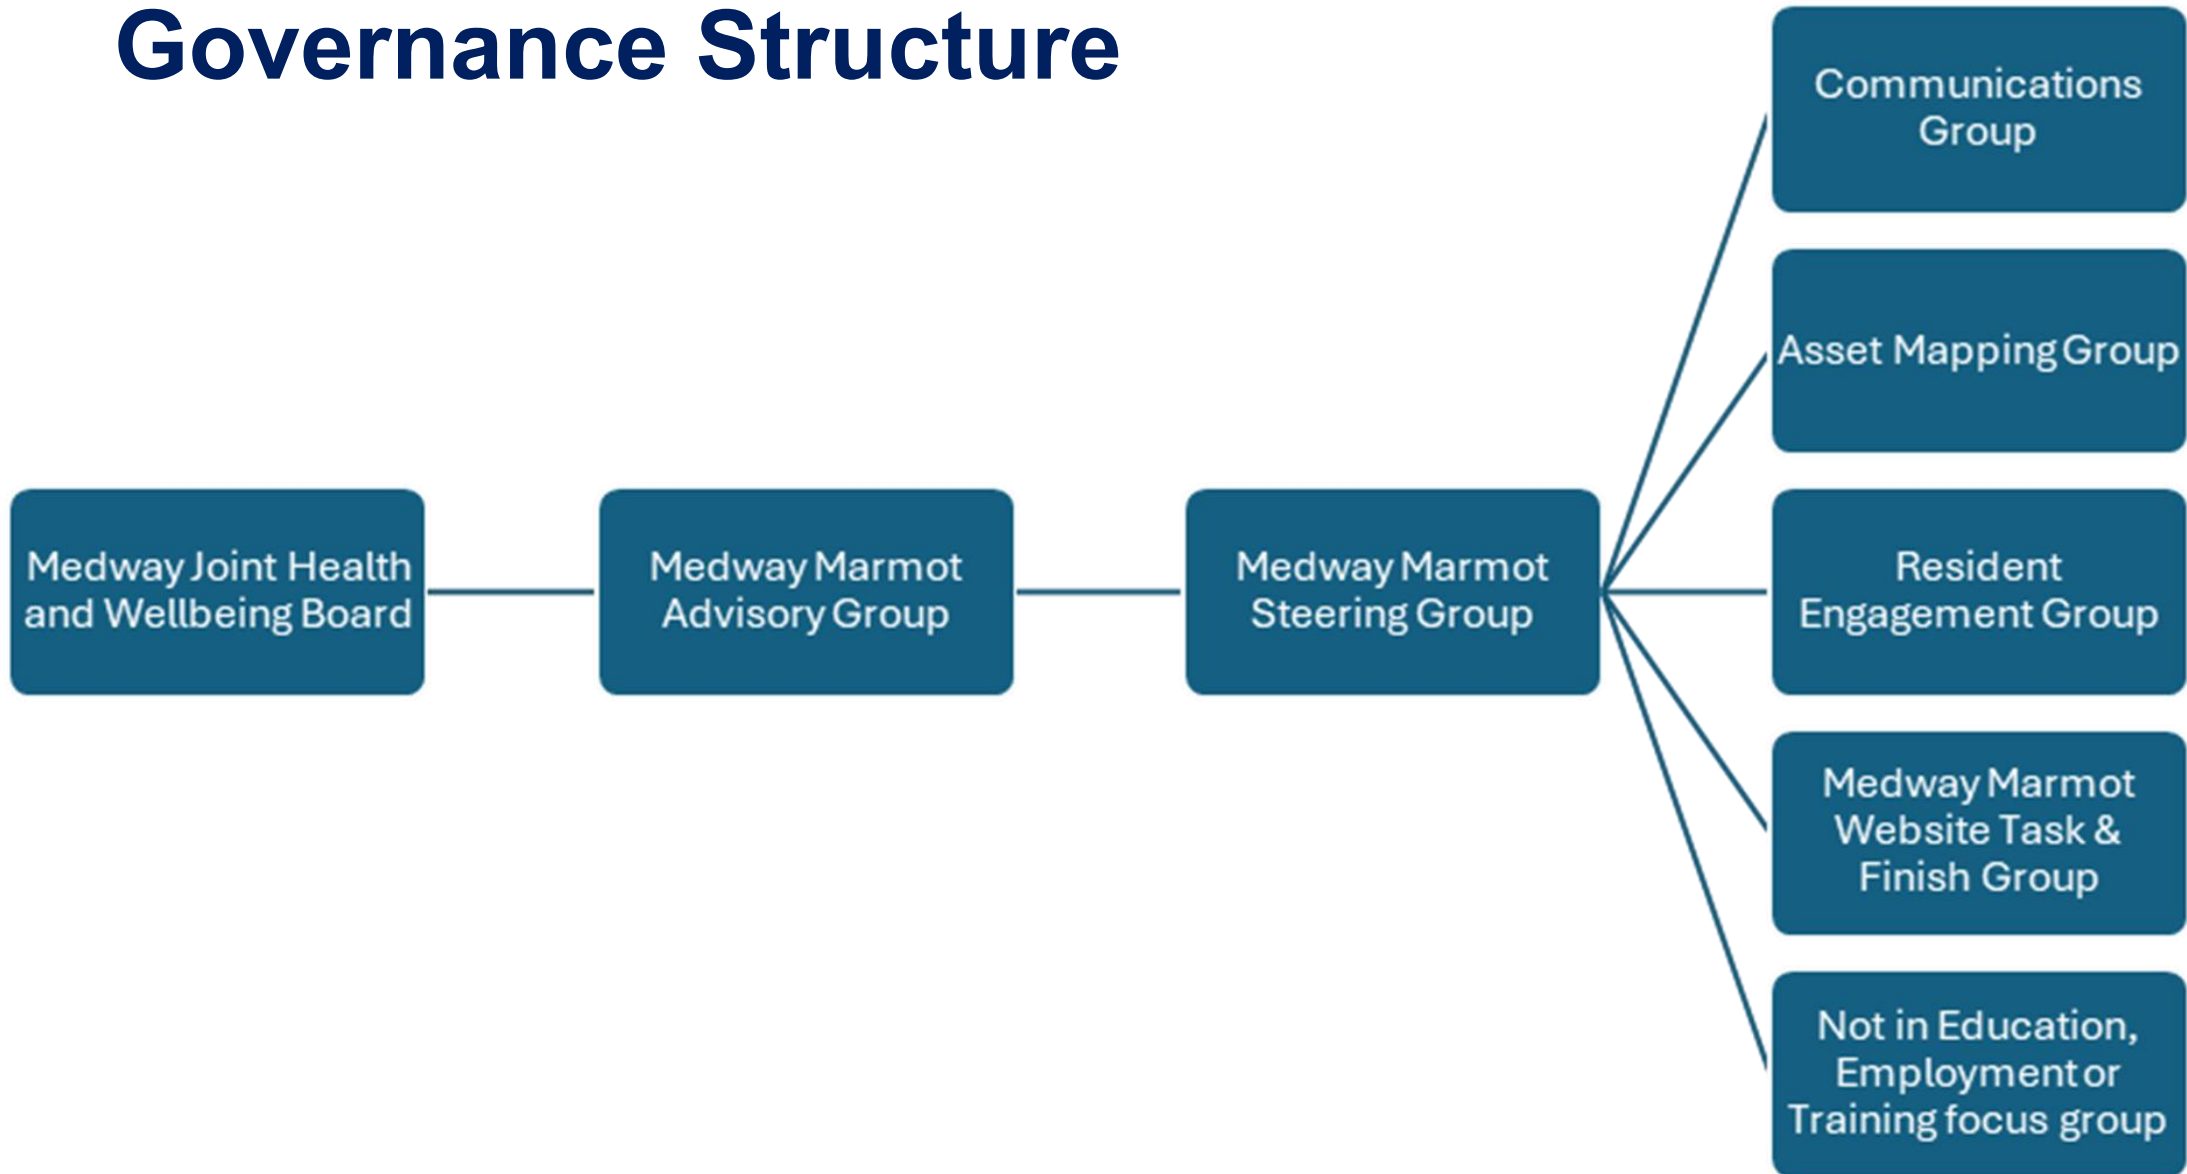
Governance Structure

Medway Joint Health and Wellbeing Board

Medway Marmot Advisory Group

Medway Marmot Steering Group

Communications Group

Asset Mapping Group

Resident Engagement Group

Medway Marmot Website Task & Finish Group

Not in Education, Employment or Training focus group